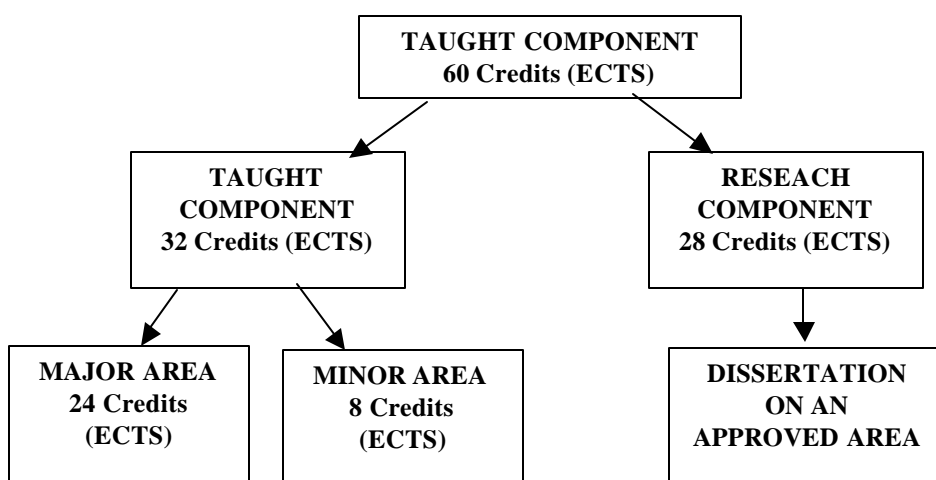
TAUGHT COMPONENT
60 Credits (ECTS)

TAUGHT COMPONENT
32 Credits (ECTS)

RESEACH COMPONENT
28 Credits (ECTS)

MAJOR AREA
24 Credits
(ECTS)

MINOR AREA
8 Credits
(ECTS)

DISSERTATION
ON AN
APPROVED AREA